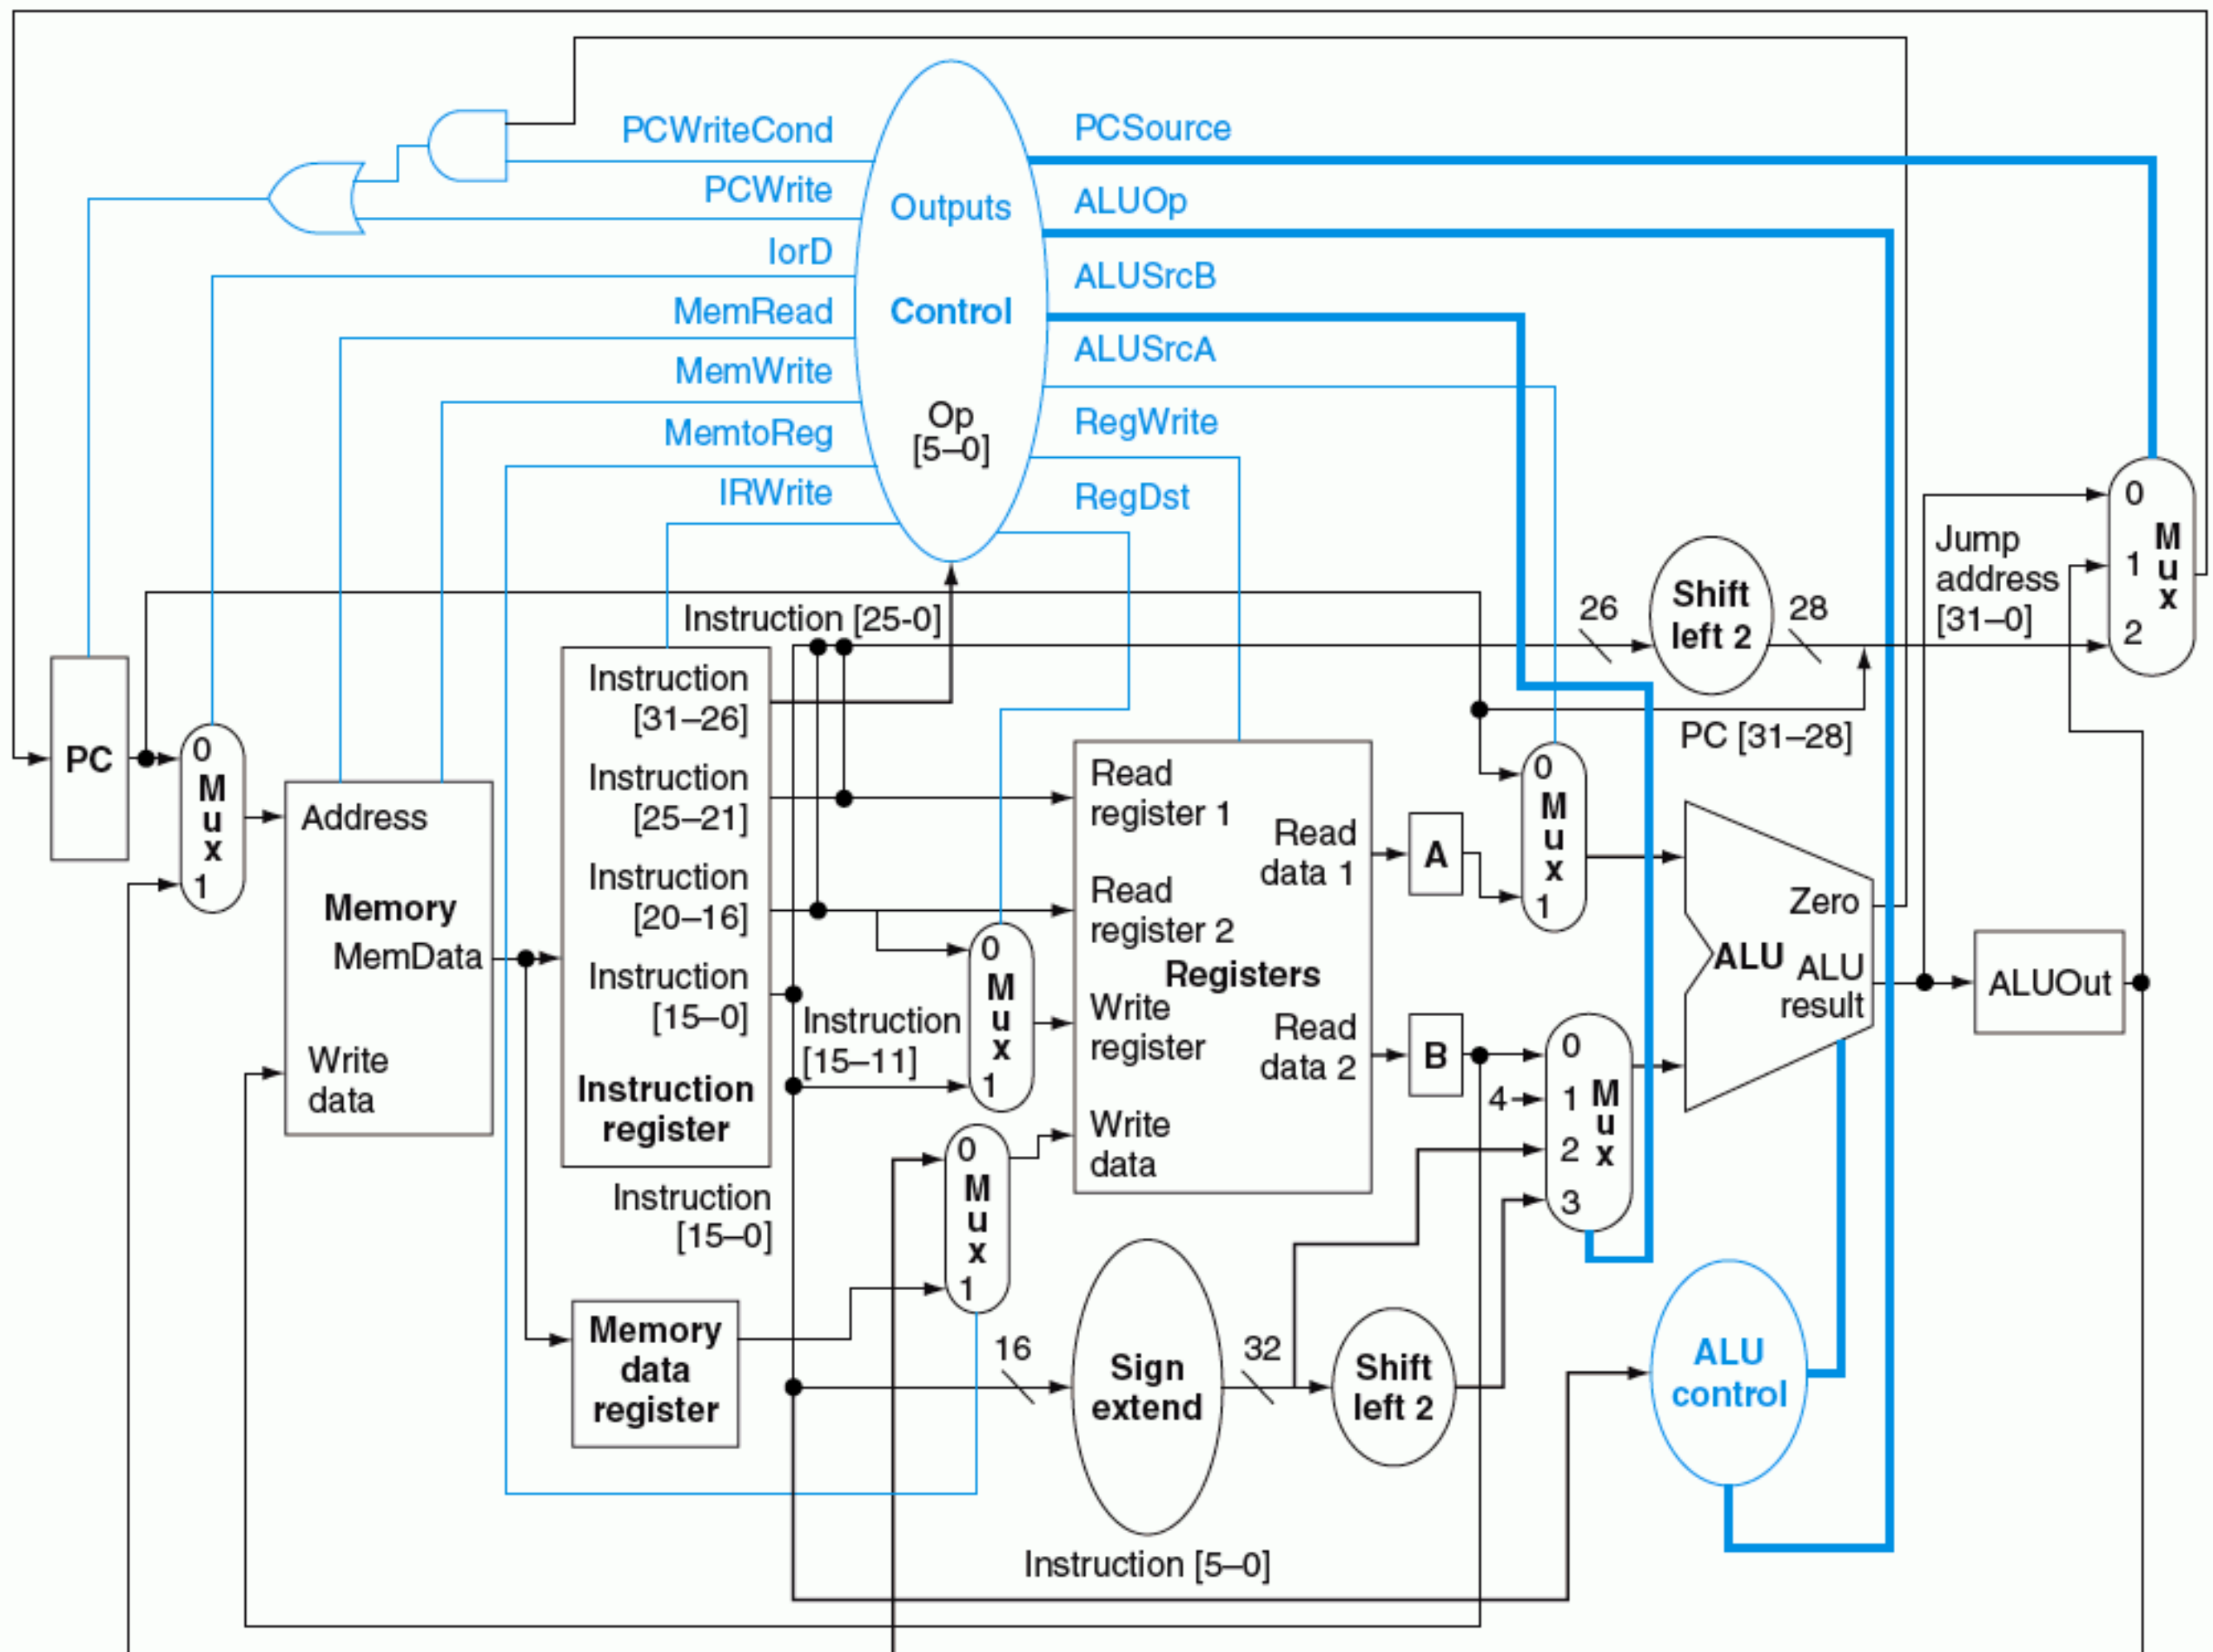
PCWriteCond
PCWrite
IorD
MemRead
MemWrite
MemtoReg
IRWrite

Outputs
Control
Op
[5–0]

PCSource
ALUOp
ALUSrcB
ALUSrcA
RegWrite
RegDst

PC
0
M
u
x
1

Address
Memory
MemData
Write data

Instruction [25-0]
Instruction [31–26]
Instruction [25–21]
Instruction [20–16]
Instruction [15–0]
Instruction register

Instruction [15–11]
0
M
u
x
1

0
M
u
x
1

Instruction [15–0]

Memory data register

Read register 1
Read register 2
Registers
Write register
Write data
Read data 1
Read data 2

A
B

26
Shift left 2
28

PC [31–28]

Jump address [31–0]

0
1
2
M
u
x

0
M
u
x
1

0
1
2
3
M
u
x
4

Zero
ALU
ALU result

ALUOut

16
Sign extend
32
Shift left 2

ALU control

Instruction [5–0]